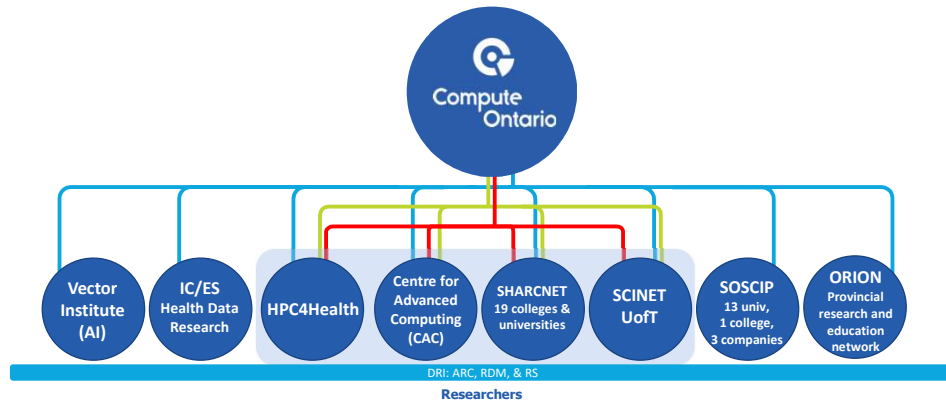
Compute Ontario

Vector Institute (AI)

IC/ES Health Data Research

HPC4Health

Centre for Advanced Computing (CAC)

SHARCNET 19 colleges & universities

SCINET UofT

SOSCIP 13 univ, 1 college, 3 companies

ORION Provincial research and education network

DRI: ARC, RDM, & RS

Researchers